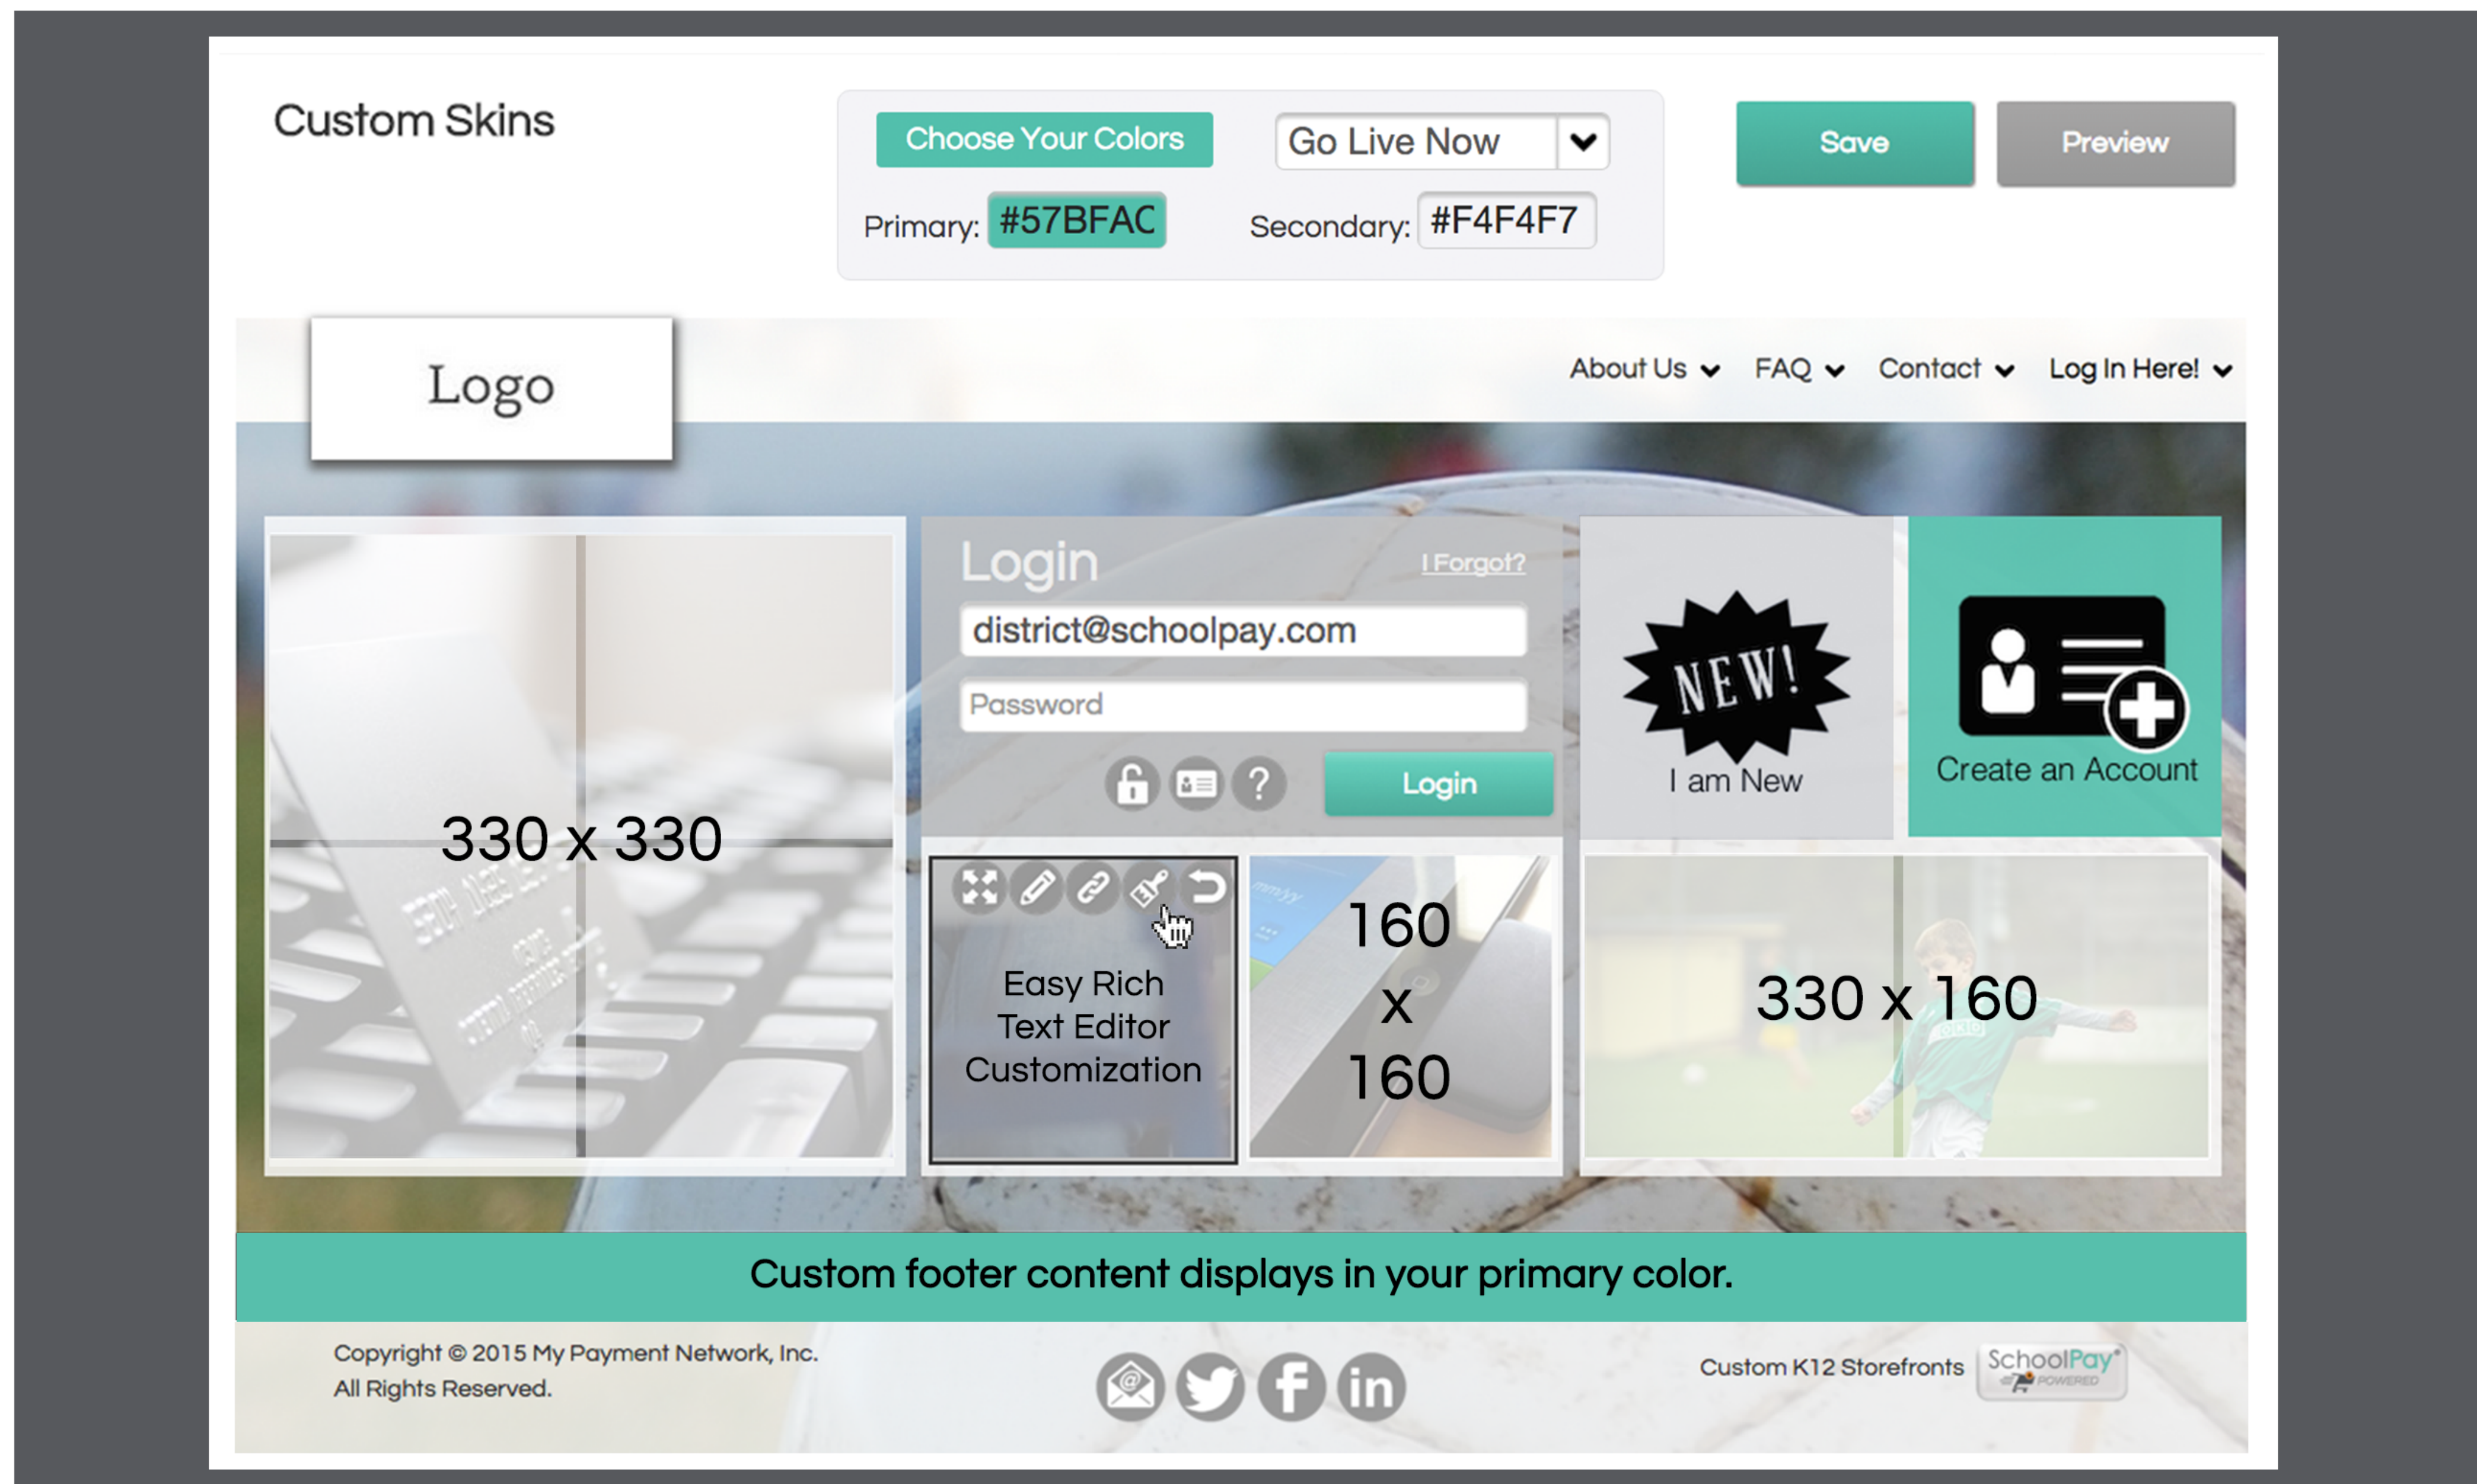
Custom Skins

Choose Your Colors

Go Live Now

Save

Preview

Primary: #57BFAC

Secondary: #F4F4F7

Logo

About Us FAQ Contact Log In Here!

330 x 330

Login

I Forgot?

district@schoolpay.com

Password

Login

NEW!

I am New

Create an Account

Easy Rich Text Editor Customization

160 x 160

330 x 160

Custom footer content displays in your primary color.

Copyright © 2015 My Payment Network, Inc.
All Rights Reserved.

Custom K12 Storefronts

SchoolPay POWERED